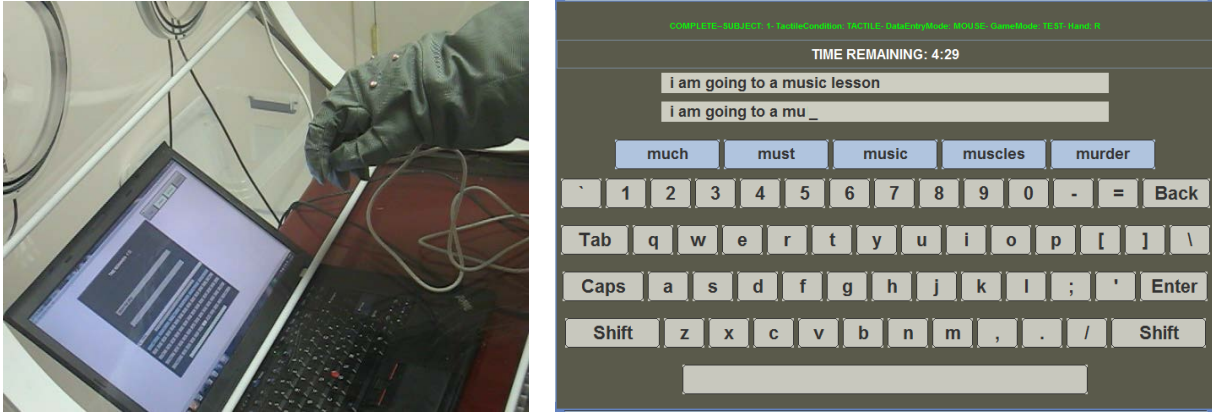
COMPLETE~SUBJECT: 1- TactileCondition; TACTILE- DataEntryMode: MOUSE- GameMode; TEST- Hand: R

TIME REMAINING: 4:29

i am going to a music lesson

i am going to a mu _

much must music muscles murder

` 1 2 3 4 5 6 7 8 9 0 - = Back

Tab q w e r t y u i o p [ ] \

Caps a s d f g h j k l ; ' Enter

Shift z x c v b n m , . / Shift